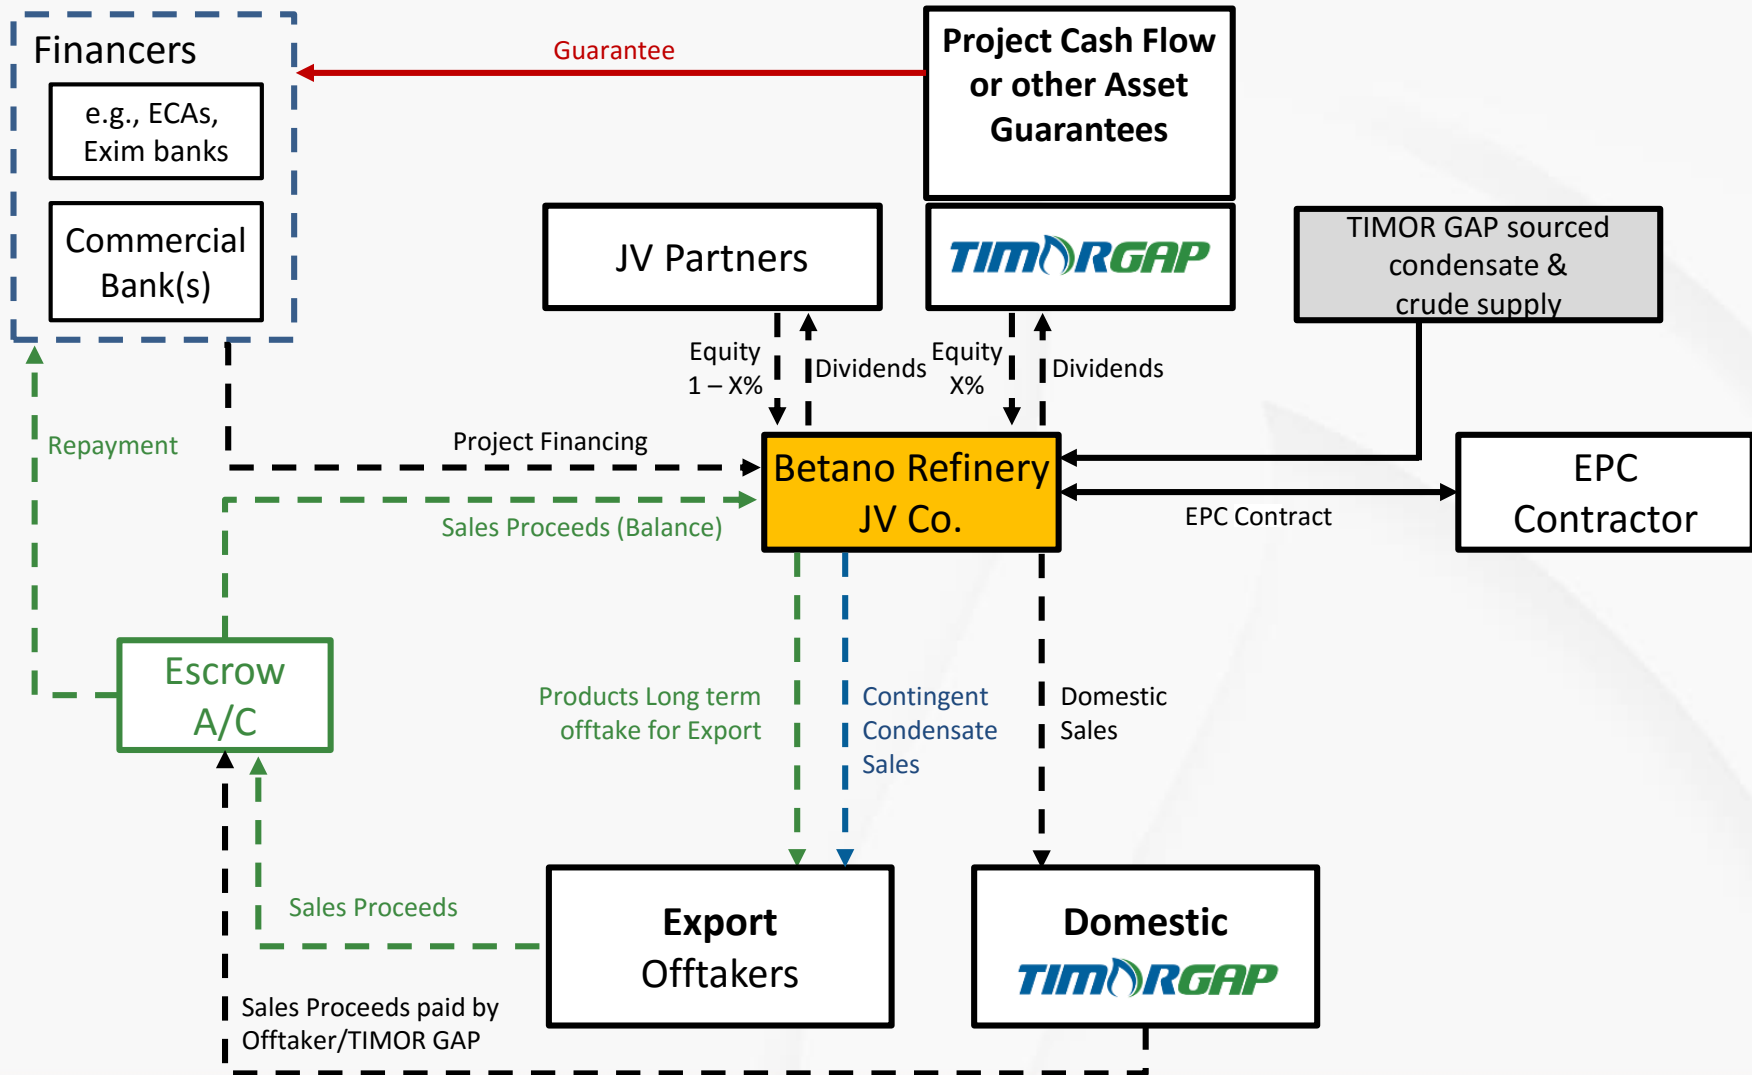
Financers

e.g., ECAs, Exim banks

Commercial Bank(s)

Guarantee

Project Cash Flow or other Asset Guarantees

JV Partners

TIMORGAP

TIMOR GAP sourced condensate & crude supply

Equity 1 – X%

Dividends

Equity X%

Dividends

Repayment

Project Financing

Betano Refinery JV Co.

Sales Proceeds (Balance)

EPC Contract

EPC Contractor

Escrow A/C

Products Long term offtake for Export

Contingent Condensate Sales

Domestic Sales

Sales Proceeds

Export Offtakers

Domestic

TIMORGAP

Sales Proceeds paid by Offtaker/TIMOR GAP